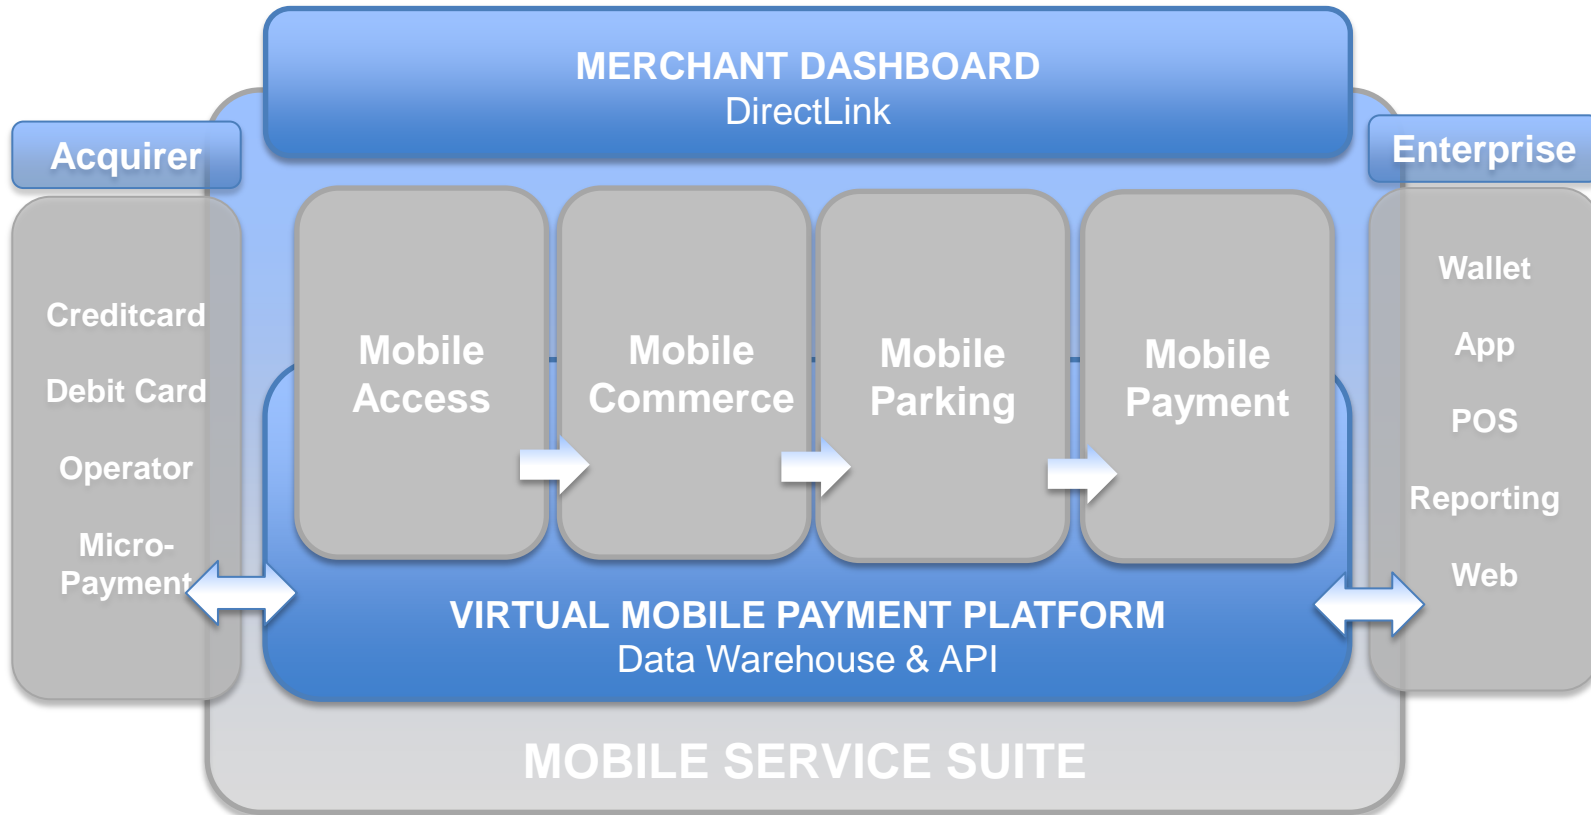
MERCHANT DASHBOARD
DirectLink

Acquirer

Creditcard
Debit Card
Operator
Micro-Payment

Mobile Access

Mobile Commerce

Mobile Parking

Mobile Payment

Enterprise

Wallet
App
POS
Reporting
Web

VIRTUAL MOBILE PAYMENT PLATFORM
Data Warehouse & API

MOBILE SERVICE SUITE